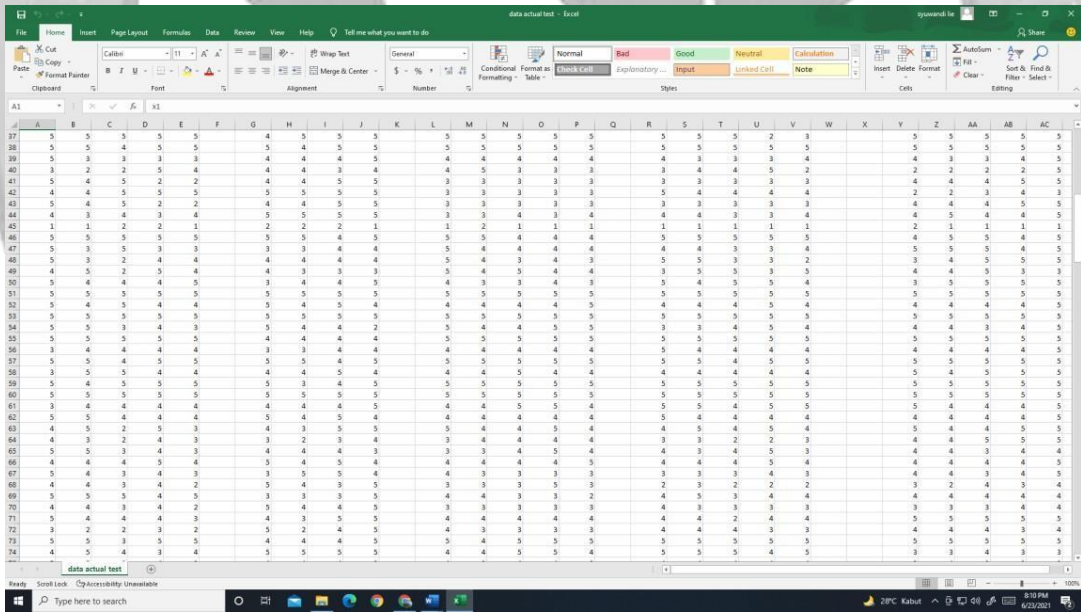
data actual test - Excel
syawandi lie
File Home Insert Page Layout Formulas Data Review View Help Tell me what you want to do
Share
Cut Copy Format Painter Paste Clipboard
Calibri 11 Font
Wrap Text Merge & Center Alignment
General Number
Conditional Formatting Format as Table
Normal Bad Good Neutral Calculation Check Cell Explanatory ... Input Linked Cell Note
Styles
Insert Delete Format Cells
AutoSum Fill Clear Sort & Filter Find & Select Editing
A1 fx x1

| | A | B | C | D | E | F | G | H | I | J | K | L | M | N | O | P | Q | R | S | T | U | V | W | X | Y | Z | AA | AB | AC |
|---|---|---|---|---|---|---|---|---|---|---|---|---|---|---|---|---|---|---|---|---|---|---|---|---|---|---|---|---|---|
| 37 | 5 | 5 | 5 | 5 | 5 | | 4 | 5 | 5 | 5 | | 5 | 5 | 5 | 5 | 5 | | 5 | 5 | 5 | 2 | 3 | | | 5 | 5 | 5 | 5 | 5 |
| 38 | 5 | 5 | 4 | 5 | 5 | | 5 | 4 | 5 | 5 | | 5 | 5 | 5 | 5 | 5 | | 5 | 5 | 5 | 5 | 5 | | | 5 | 5 | 5 | 5 | 5 |
| 39 | 5 | 3 | 3 | 3 | 3 | | 4 | 4 | 4 | 5 | | 4 | 4 | 4 | 4 | 4 | | 4 | 3 | 3 | 3 | 4 | | | 4 | 3 | 3 | 4 | 5 |
| 40 | 3 | 2 | 2 | 5 | 4 | | 4 | 4 | 3 | 4 | | 4 | 5 | 3 | 3 | 3 | | 3 | 4 | 4 | 5 | 2 | | | 2 | 2 | 2 | 2 | 5 |
| 41 | 5 | 4 | 5 | 2 | 2 | | 4 | 4 | 5 | 5 | | 3 | 3 | 3 | 3 | 3 | | 3 | 3 | 3 | 3 | 3 | | | 4 | 4 | 4 | 5 | 5 |
| 42 | 4 | 4 | 5 | 5 | 5 | | 5 | 5 | 5 | 5 | | 3 | 3 | 3 | 3 | 3 | | 5 | 4 | 4 | 4 | 4 | | | 2 | 2 | 3 | 4 | 3 |
| 43 | 5 | 4 | 5 | 2 | 2 | | 4 | 4 | 5 | 5 | | 3 | 3 | 3 | 3 | 3 | | 3 | 3 | 3 | 3 | 3 | | | 4 | 4 | 4 | 5 | 5 |
| 44 | 4 | 3 | 4 | 3 | 4 | | 5 | 5 | 5 | 5 | | 3 | 3 | 4 | 3 | 4 | | 4 | 4 | 3 | 3 | 4 | | | 4 | 5 | 4 | 4 | 5 |
| 45 | 1 | 1 | 2 | 2 | 1 | | 2 | 2 | 2 | 1 | | 1 | 2 | 1 | 1 | 1 | | 1 | 1 | 1 | 1 | 1 | | | 2 | 1 | 1 | 1 | 1 |
| 46 | 5 | 5 | 5 | 5 | 5 | | 5 | 5 | 4 | 5 | | 5 | 5 | 4 | 4 | 4 | | 5 | 5 | 5 | 5 | 5 | | | 4 | 5 | 5 | 4 | 5 |
| 47 | 5 | 3 | 3 | 3 | 3 | | 4 | 3 | 3 | 4 | | 5 | 4 | 4 | 4 | 4 | | 4 | 4 | 3 | 3 | 4 | | | 4 | 3 | 5 | 5 | 5 |
| 48 | 5 | 3 | 2 | 4 | 4 | | 4 | 4 | 4 | 4 | | 5 | 4 | 3 | 4 | 3 | | 5 | 5 | 3 | 3 | 2 | | | 3 | 4 | 5 | 5 | 5 |
| 49 | 4 | 5 | 2 | 5 | 4 | | 4 | 3 | 3 | 3 | | 5 | 4 | 5 | 4 | 4 | | 3 | 5 | 3 | 3 | 5 | | | 4 | 4 | 5 | 3 | 3 |
| 50 | 4 | 4 | 4 | 4 | 5 | | 3 | 4 | 4 | 5 | | 4 | 3 | 3 | 4 | 3 | | 5 | 4 | 5 | 5 | 4 | | | 3 | 5 | 5 | 5 | 5 |
| 51 | 5 | 5 | 5 | 5 | 5 | | 5 | 5 | 5 | 5 | | 5 | 5 | 5 | 5 | 5 | | 5 | 5 | 5 | 5 | 5 | | | 5 | 5 | 5 | 5 | 5 |
| 52 | 5 | 4 | 5 | 4 | 4 | | 5 | 4 | 5 | 4 | | 4 | 4 | 4 | 4 | 5 | | 4 | 4 | 4 | 5 | 4 | | | 4 | 4 | 4 | 4 | 5 |
| 53 | 5 | 5 | 5 | 5 | 5 | | 5 | 5 | 5 | 5 | | 5 | 5 | 5 | 5 | 5 | | 5 | 5 | 5 | 5 | 5 | | | 5 | 5 | 5 | 5 | 5 |
| 54 | 5 | 5 | 3 | 4 | 3 | | 5 | 4 | 4 | 2 | | 5 | 4 | 4 | 5 | 5 | | 3 | 3 | 4 | 5 | 4 | | | 4 | 4 | 3 | 4 | 5 |
| 55 | 5 | 5 | 5 | 5 | 5 | | 4 | 4 | 4 | 4 | | 5 | 5 | 5 | 5 | 5 | | 5 | 5 | 5 | 5 | 5 | | | 5 | 5 | 5 | 5 | 5 |
| 56 | 3 | 4 | 4 | 4 | 4 | | 3 | 3 | 4 | 4 | | 4 | 4 | 4 | 4 | 4 | | 5 | 4 | 4 | 4 | 4 | | | 4 | 4 | 4 | 4 | 5 |
| 57 | 5 | 5 | 4 | 5 | 5 | | 5 | 5 | 4 | 5 | | 5 | 5 | 5 | 5 | 5 | | 5 | 5 | 4 | 5 | 5 | | | 5 | 5 | 5 | 5 | 5 |
| 58 | 3 | 5 | 5 | 4 | 4 | | 4 | 4 | 5 | 4 | | 4 | 4 | 5 | 4 | 4 | | 4 | 4 | 4 | 4 | 4 | | | 5 | 5 | 5 | 4 | 5 |
| 59 | 5 | 4 | 5 | 5 | 5 | | 5 | 3 | 4 | 5 | | 5 | 5 | 5 | 5 | 5 | | 5 | 5 | 5 | 5 | 5 | | | 5 | 5 | 5 | 5 | 5 |
| 60 | 5 | 5 | 5 | 5 | 5 | | 5 | 5 | 5 | 5 | | 5 | 5 | 5 | 5 | 5 | | 5 | 5 | 5 | 5 | 5 | | | 5 | 5 | 5 | 5 | 5 |
| 61 | 3 | 4 | 4 | 4 | 4 | | 4 | 4 | 4 | 5 | | 4 | 4 | 5 | 5 | 4 | | 5 | 5 | 4 | 5 | 5 | | | 5 | 4 | 4 | 4 | 5 |
| 62 | 5 | 5 | 4 | 4 | 4 | | 5 | 4 | 5 | 4 | | 4 | 4 | 4 | 4 | 4 | | 5 | 4 | 4 | 4 | 4 | | | 4 | 4 | 4 | 4 | 5 |
| 63 | 4 | 5 | 2 | 5 | 3 | | 4 | 3 | 5 | 5 | | 5 | 4 | 4 | 5 | 4 | | 4 | 5 | 4 | 5 | 4 | | | 4 | 4 | 4 | 5 | 5 |
| 64 | 4 | 3 | 2 | 4 | 3 | | 3 | 2 | 3 | 4 | | 3 | 4 | 4 | 4 | 4 | | 3 | 3 | 2 | 2 | 3 | | | 4 | 4 | 5 | 5 | 5 |
| 65 | 5 | 5 | 3 | 4 | 3 | | 4 | 4 | 4 | 3 | | 3 | 3 | 4 | 5 | 4 | | 4 | 4 | 4 | 5 | 3 | | | 4 | 4 | 3 | 4 | 4 |
| 66 | 4 | 4 | 4 | 5 | 4 | | 5 | 4 | 5 | 4 | | 4 | 4 | 4 | 4 | 5 | | 4 | 4 | 4 | 5 | 4 | | | 4 | 4 | 4 | 4 | 5 |
| 67 | 5 | 3 | 3 | 4 | 3 | | 3 | 3 | 5 | 4 | | 4 | 3 | 3 | 3 | 3 | | 3 | 3 | 3 | 4 | 3 | | | 4 | 4 | 4 | 4 | 5 |
| 68 | 4 | 4 | 3 | 4 | 2 | | 5 | 4 | 3 | 5 | | 3 | 3 | 3 | 3 | 3 | | 2 | 3 | 2 | 2 | 2 | | | 3 | 2 | 4 | 3 | 4 |
| 69 | 5 | 5 | 5 | 4 | 5 | | 3 | 3 | 3 | 5 | | 4 | 4 | 3 | 3 | 2 | | 4 | 5 | 3 | 4 | 4 | | | 4 | 4 | 4 | 4 | 4 |
| 70 | 4 | 4 | 3 | 4 | 2 | | 5 | 4 | 4 | 5 | | 3 | 3 | 3 | 3 | 3 | | 4 | 3 | 3 | 3 | 3 | | | 4 | 3 | 5 | 5 | 5 |
| 71 | 5 | 4 | 4 | 4 | 3 | | 4 | 3 | 5 | 5 | | 4 | 4 | 4 | 4 | 4 | | 4 | 4 | 2 | 4 | 4 | | | 3 | 5 | 4 | 5 | 5 |
| 72 | 3 | 2 | 2 | 3 | 2 | | 5 | 2 | 4 | 5 | | 4 | 3 | 3 | 3 | 3 | | 4 | 4 | 4 | 3 | 3 | | | 4 | 4 | 3 | 3 | 4 |
| 73 | 5 | 5 | 3 | 5 | 5 | | 4 | 4 | 5 | 5 | | 5 | 4 | 5 | 5 | 5 | | 5 | 5 | 5 | 5 | 5 | | | 5 | 5 | 5 | 5 | 5 |
| 74 | 5 | 4 | 4 | 3 | 4 | | 5 | 5 | 5 | 5 | | 4 | 4 | 5 | 5 | 4 | | 5 | 5 | 5 | 4 | 5 | | | 3 | 3 | 4 | 3 | 3 |

data actual test
Ready Scroll Lock Accessibility: Unavailable
100%
Type here to search
28°C Kabut 8:10 PM 6/23/2021